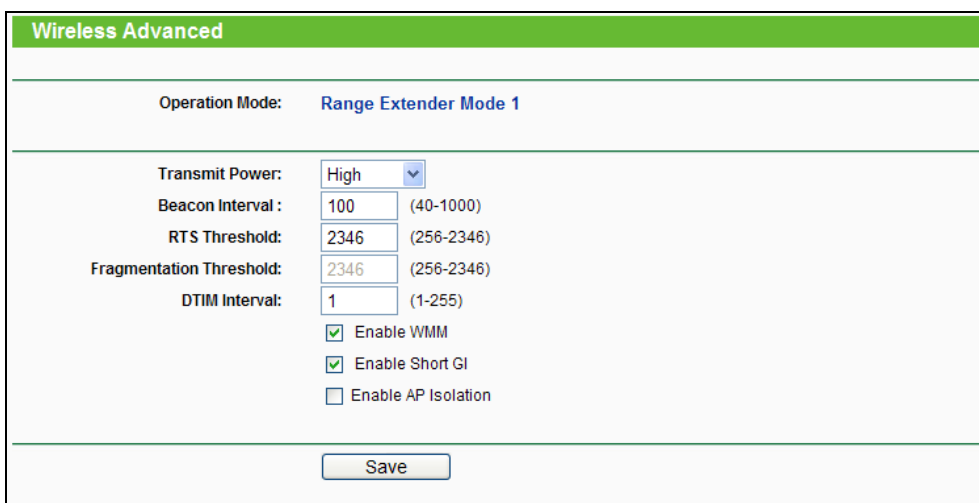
Wireless Advanced

Operation Mode: Range Extender Mode 1

Transmit Power: High

Beacon Interval : 100 (40-1000)

RTS Threshold: 2346 (256-2346)

Fragmentation Threshold: 2346 (256-2346)

DTIM Interval: 1 (1-255)

Enable WMM

Enable Short GI

Enable AP Isolation

Save